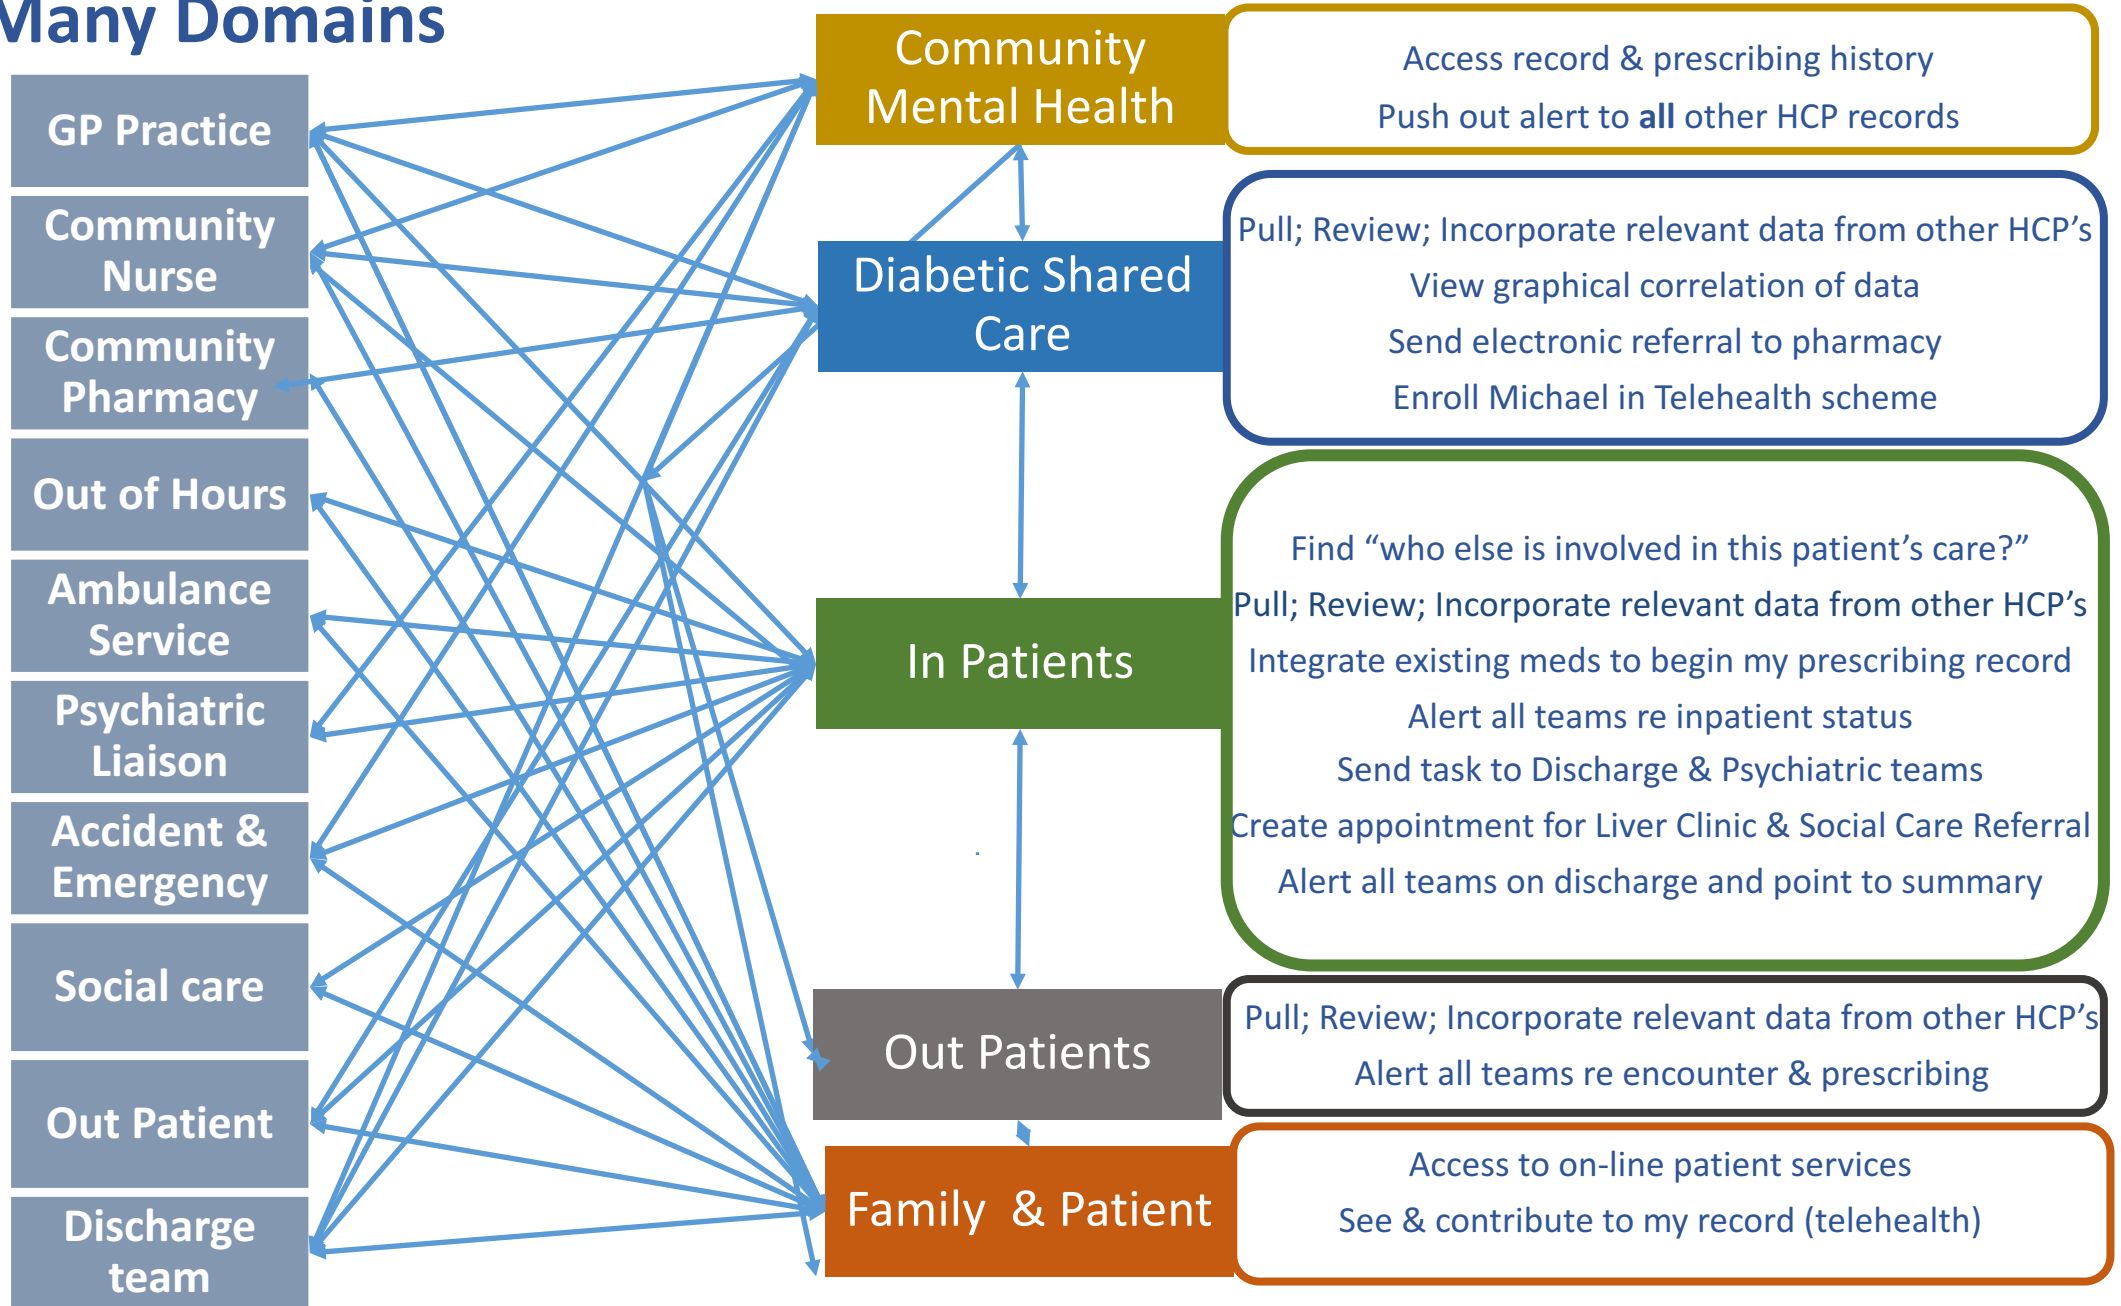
Many Domains

GP Practice

Community Nurse

Community Pharmacy

Out of Hours

Ambulance Service

Psychiatric Liaison

Accident & Emergency

Social care

Out Patient

Discharge team

Community Mental Health

Access record & prescribing history

Push out alert to **all** other HCP records

Diabetic Shared Care

Pull; Review; Incorporate relevant data from other HCP's

View graphical correlation of data

Send electronic referral to pharmacy

Enroll Michael in Telehealth scheme

In Patients

Find "who else is involved in this patient's care?"

Pull; Review; Incorporate relevant data from other HCP's

Integrate existing meds to begin my prescribing record

Alert all teams re inpatient status

Send task to Discharge & Psychiatric teams

Create appointment for Liver Clinic & Social Care Referral

Alert all teams on discharge and point to summary

Out Patients

Pull; Review; Incorporate relevant data from other HCP's

Alert all teams re encounter & prescribing

Family & Patient

Access to on-line patient services

See & contribute to my record (telehealth)